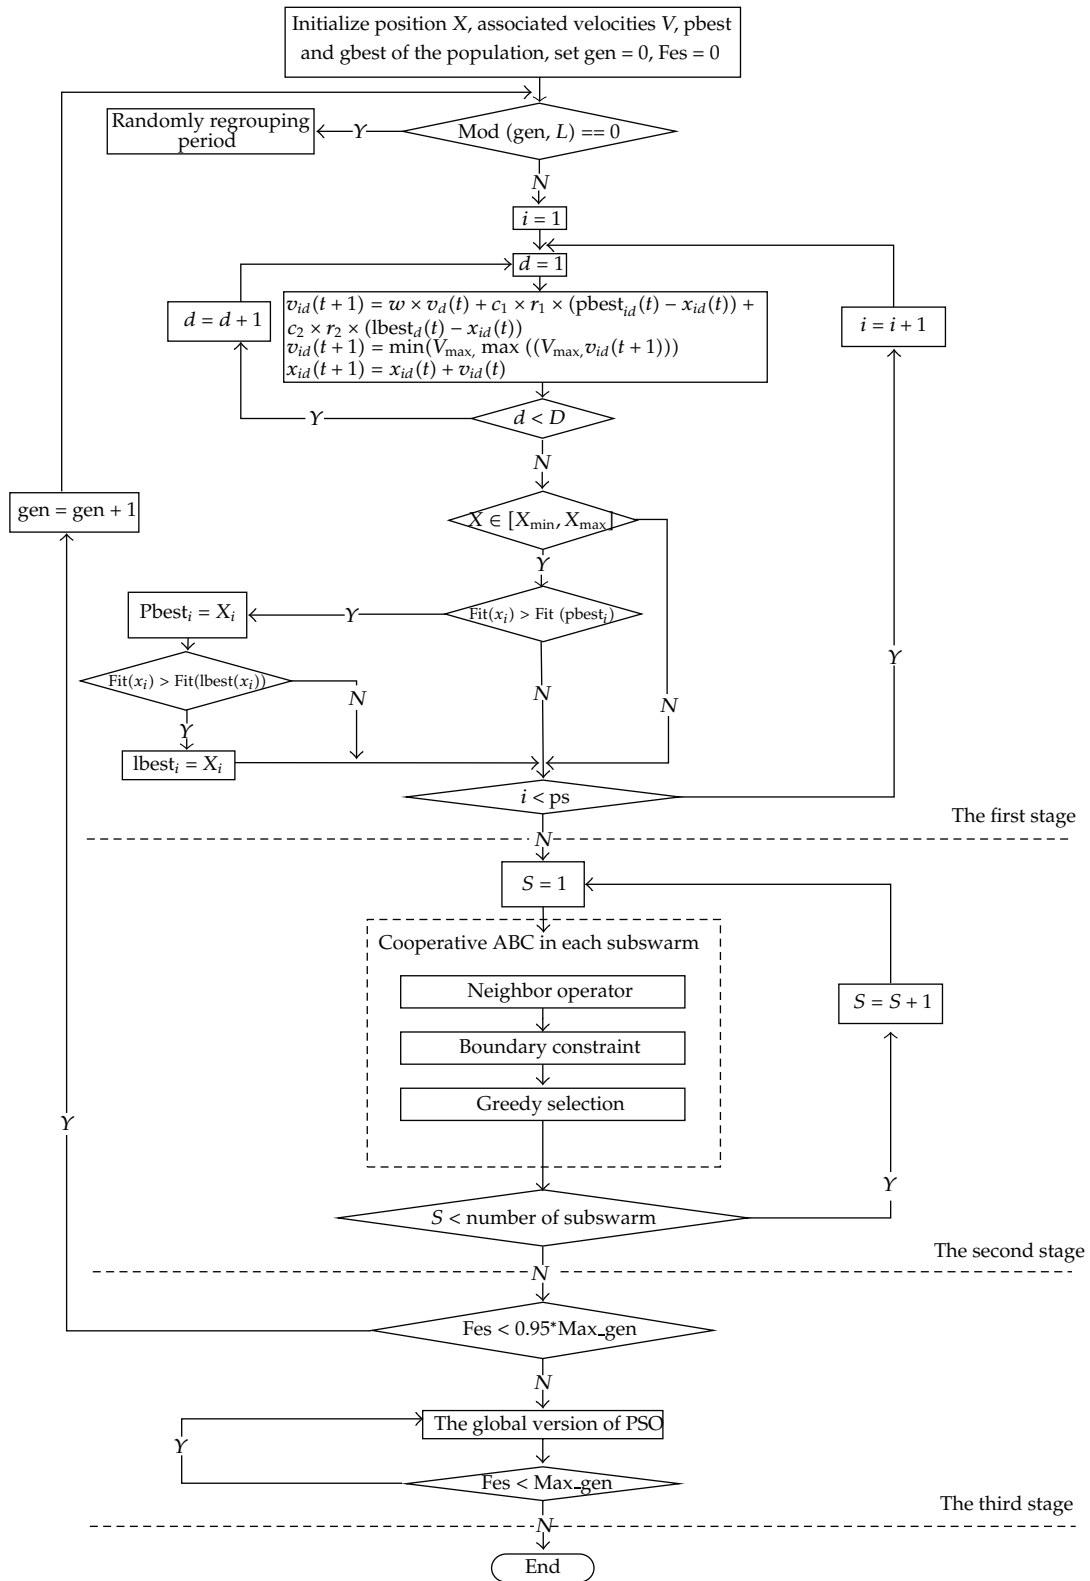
Initialize position $X$, associated velocities $V$, pbest and gbest of the population, set gen = 0, Fes = 0

Randomly regrouping period

$Y$

Mod (gen, $L$) == 0

$N$

$i = 1$

$d = 1$

$d = d + 1$

$v_{id}(t+1) = w \times v_d(t) + c_1 \times r_1 \times (\text{pbest}_{id}(t) - x_{id}(t)) + c_2 \times r_2 \times (\text{lbest}_d(t) - x_{id}(t))$
$v_{id}(t+1) = \min(V_{\max}, \max((V_{\max}, v_{id}(t+1)))$
$x_{id}(t+1) = x_{id}(t) + v_{id}(t)$

$i = i + 1$

$Y$

$d < D$

$N$

gen = gen + 1

$X \in [X_{\min}, X_{\max}]$

$Y$

$\text{Pbest}_i = X_i$

$Y$

$\text{Fit}(x_i) > \text{Fit}(\text{pbest}_i)$

$\text{Fit}(x_i) > \text{Fit}(\text{lbest}(x_i))$

$N$

$Y$

$N$

$N$

$Y$

$\text{lbest}_i = X_i$

$i <$ ps

The first stage

$N$

$S = 1$

Cooperative ABC in each subswarm

Neighbor operator

Boundary constraint

Greedy selection

$S = S + 1$

$Y$

$Y$

$S <$ number of subswarm

The second stage

$N$

Fes < 0.95*Max_gen

$N$

The global version of PSO

$Y$

Fes < Max_gen

The third stage

$N$

End